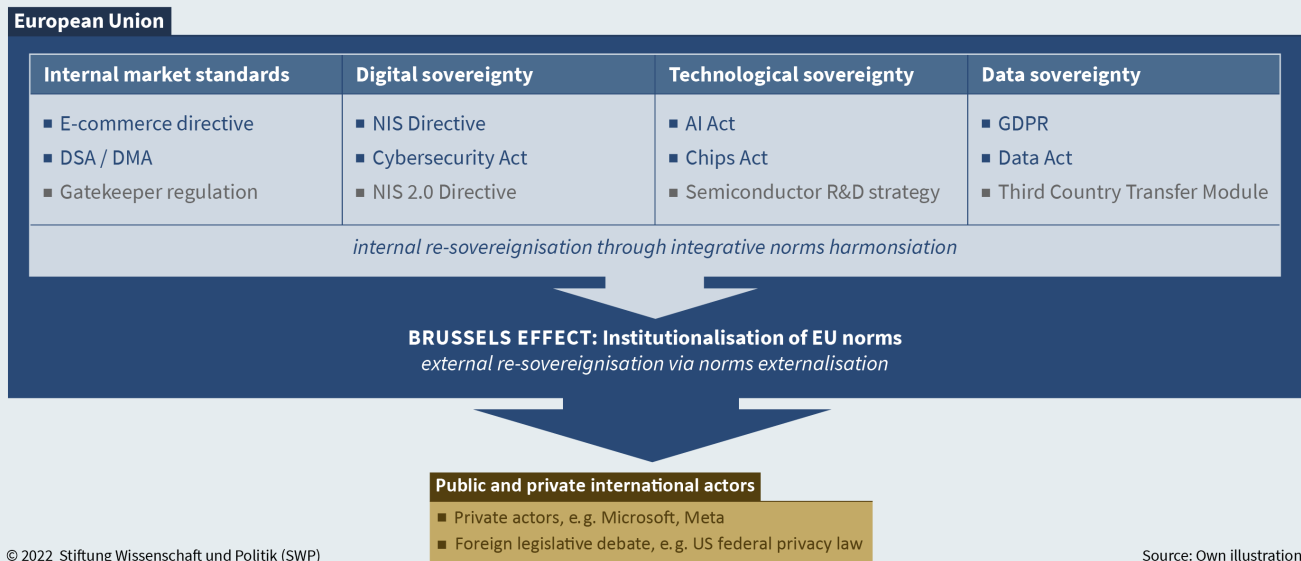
European Union

| Internal market standards | Digital sovereignty | Technological sovereignty | Data sovereignty |
|---|---|---|---|
| ■ E-commerce directive<br>■ DSA / DMA<br>■ Gatekeeper regulation | ■ NIS Directive<br>■ Cybersecurity Act<br>■ NIS 2.0 Directive | ■ AI Act<br>■ Chips Act<br>■ Semiconductor R&D strategy | ■ GDPR<br>■ Data Act<br>■ Third Country Transfer Module |

internal re-sovereignisation through integrative norms harmonsiation

BRUSSELS EFFECT: Institutionalisation of EU norms
external re-sovereignisation via norms externalisation

Public and private international actors
■ Private actors, e.g. Microsoft, Meta
■ Foreign legislative debate, e.g. US federal privacy law

© 2022 Stiftung Wissenschaft und Politik (SWP)

Source: Own illustration